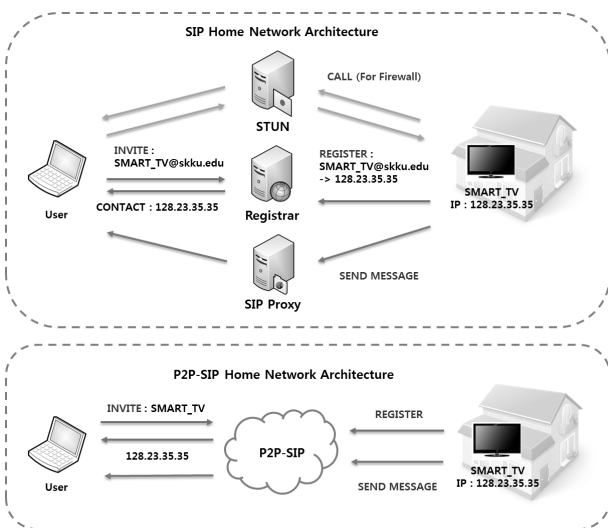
SIP Home Network Architecture

CALL (For Firewall)

STUN

INVITE : SMART_TV@skku.edu

REGISTER : SMART_TV@skku.edu -> 128.23.35.35

CONTACT : 128.23.35.35

Registrar

SMART_TV
IP : 128.23.35.35

User

SEND MESSAGE

SIP Proxy

P2P-SIP Home Network Architecture

INVITE : SMART_TV

REGISTER

128.23.35.35

P2P-SIP

SMART_TV
IP : 128.23.35.35

User

SEND MESSAGE